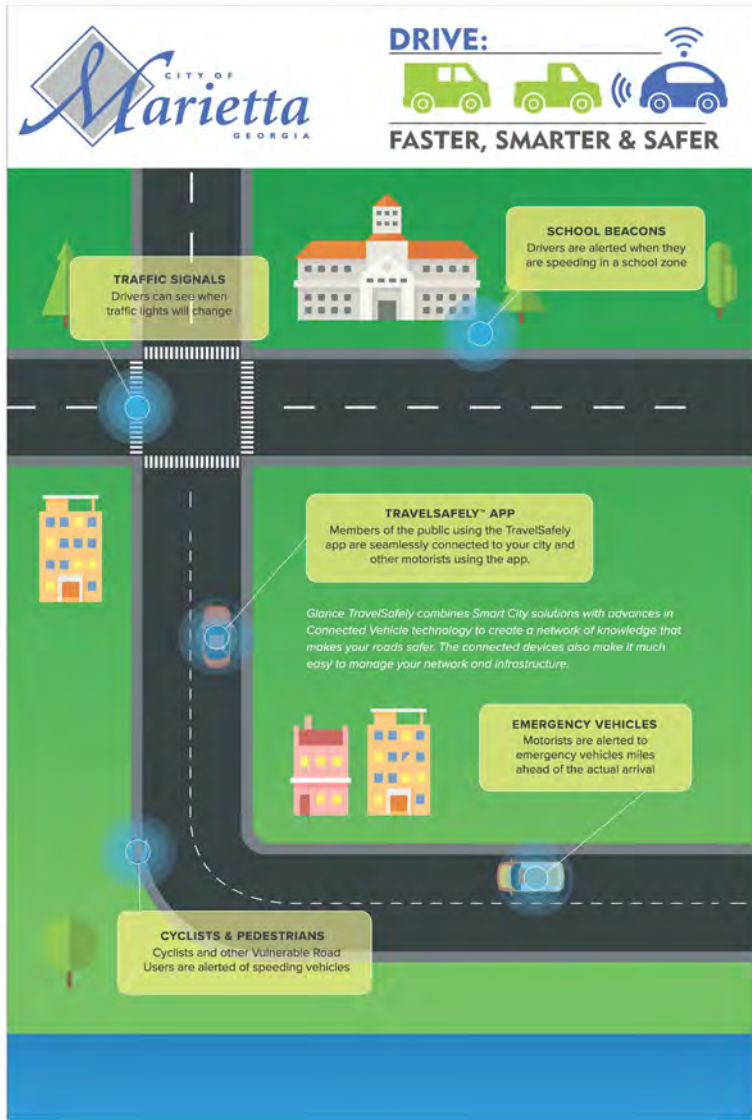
CITY OF
Marietta
GEORGIA

DRIVE:
FASTER, SMARTER & SAFER

SCHOOL BEACONS
Drivers are alerted when they are speeding in a school zone

TRAFFIC SIGNALS
Drivers can see when traffic lights will change

TRAVELSAFELY™ APP
Members of the public using the TravelSafely app are seamlessly connected to your city and other motorists using the app.

Glance TravelSafely combines Smart City solutions with advances in Connected Vehicle technology to create a network of knowledge that makes your roads safer. The connected devices also make it much easy to manage your network and infrastructure.

EMERGENCY VEHICLES
Motorists are alerted to emergency vehicles miles ahead of the actual arrival

CYCLISTS & PEDESTRIANS
Cyclists and other Vulnerable Road Users are alerted of speeding vehicles